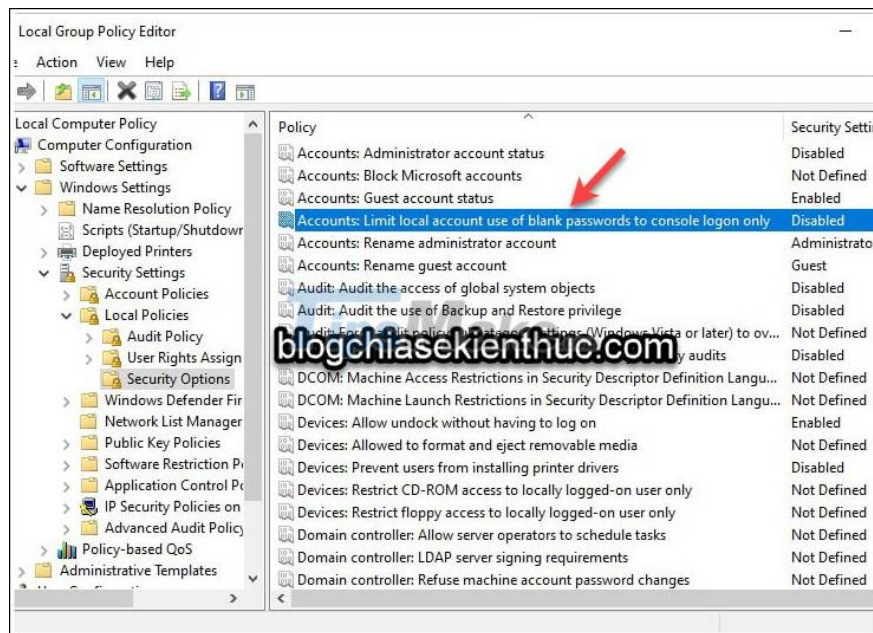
Local Group Policy Editor

File Action View Help

Local Computer Policy
Computer Configuration
Software Settings
Windows Settings
Name Resolution Policy
Scripts (Startup/Shutdown
Deployed Printers
Security Settings
Account Policies
Local Policies
Audit Policy
User Rights Assign
Security Options
Windows Defender Fir
Network List Manager
Public Key Policies
Software Restriction P
Application Control P
IP Security Policies on
Advanced Audit Policy
Policy-based QoS
Administrative Templates

| Policy | Security Setti |
|---|---|
| Accounts: Administrator account status | Disabled |
| Accounts: Block Microsoft accounts | Not Defined |
| Accounts: Guest account status | Enabled |
| Accounts: Limit local account use of blank passwords to console logon only | Disabled |
| Accounts: Rename administrator account | Administrato |
| Accounts: Rename guest account | Guest |
| Audit: Audit the access of global system objects | Disabled |
| Audit: Audit the use of Backup and Restore privilege | Disabled |
| Audit: Force audit policy subcategory settings (Windows Vista or later) to ov... | Not Defined |
| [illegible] audits | Disabled |
| DCOM: Machine Access Restrictions in Security Descriptor Definition Langu... | Not Defined |
| DCOM: Machine Launch Restrictions in Security Descriptor Definition Langu... | Not Defined |
| Devices: Allow undock without having to log on | Enabled |
| Devices: Allowed to format and eject removable media | Not Defined |
| Devices: Prevent users from installing printer drivers | Disabled |
| Devices: Restrict CD-ROM access to locally logged-on user only | Not Defined |
| Devices: Restrict floppy access to locally logged-on user only | Not Defined |
| Domain controller: Allow server operators to schedule tasks | Not Defined |
| Domain controller: LDAP server signing requirements | Not Defined |
| Domain controller: Refuse machine account password changes | Not Defined |

blogchiasekienthuc.com